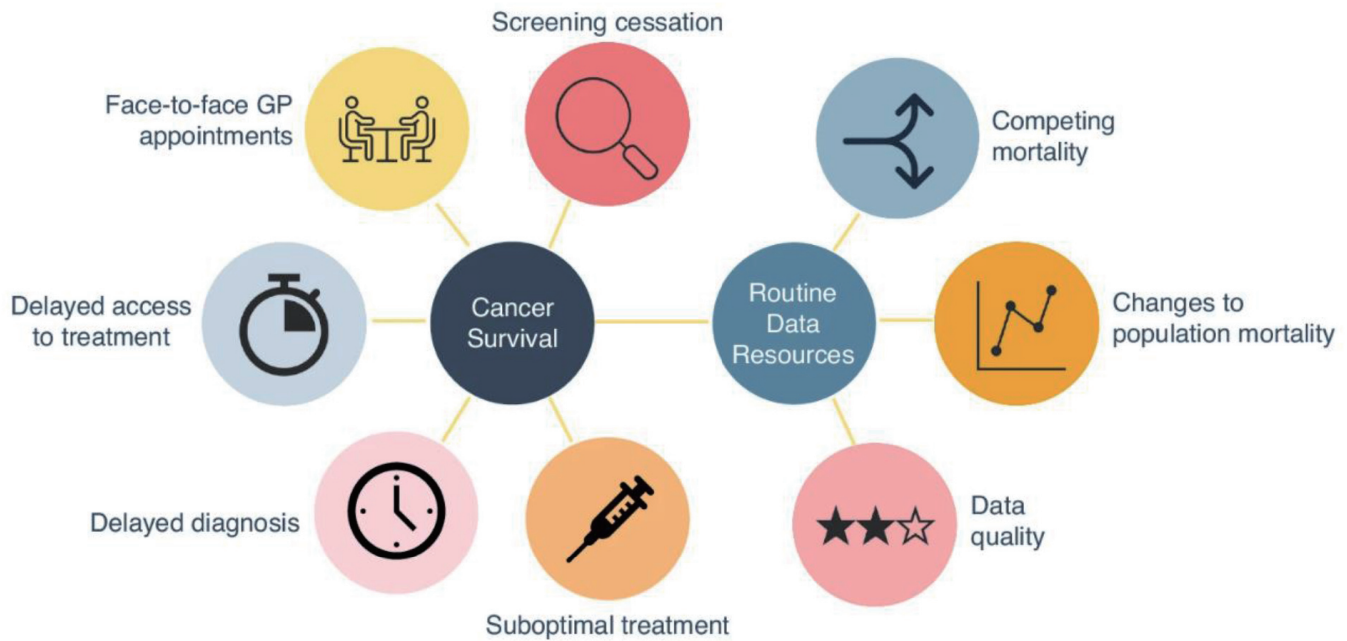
Screening cessation

Face-to-face GP appointments

Competing mortality

Delayed access to treatment

Cancer Survival

Routine Data Resources

Changes to population mortality

Delayed diagnosis

Data quality

Suboptimal treatment